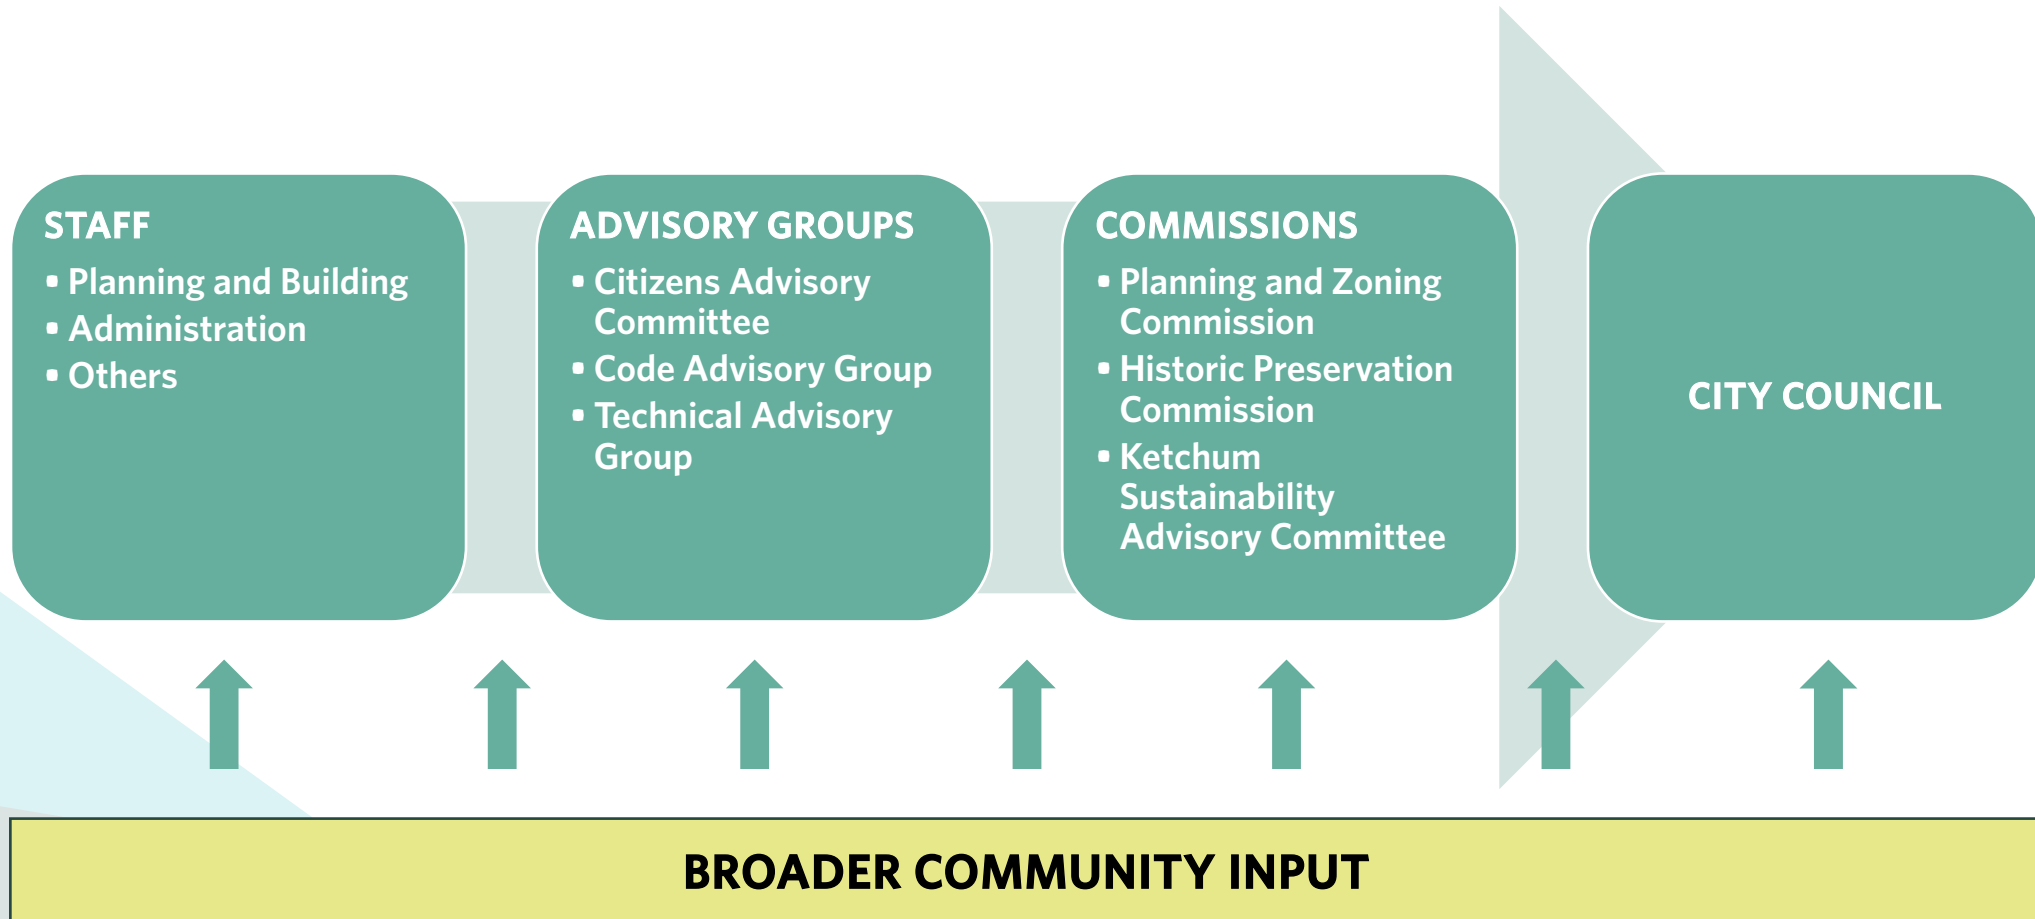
STAFF
- Planning and Building
- Administration
- Others

ADVISORY GROUPS
- Citizens Advisory Committee
- Code Advisory Group
- Technical Advisory Group

COMMISSIONS
- Planning and Zoning Commission
- Historic Preservation Commission
- Ketchum Sustainability Advisory Committee

CITY COUNCIL

BROADER COMMUNITY INPUT